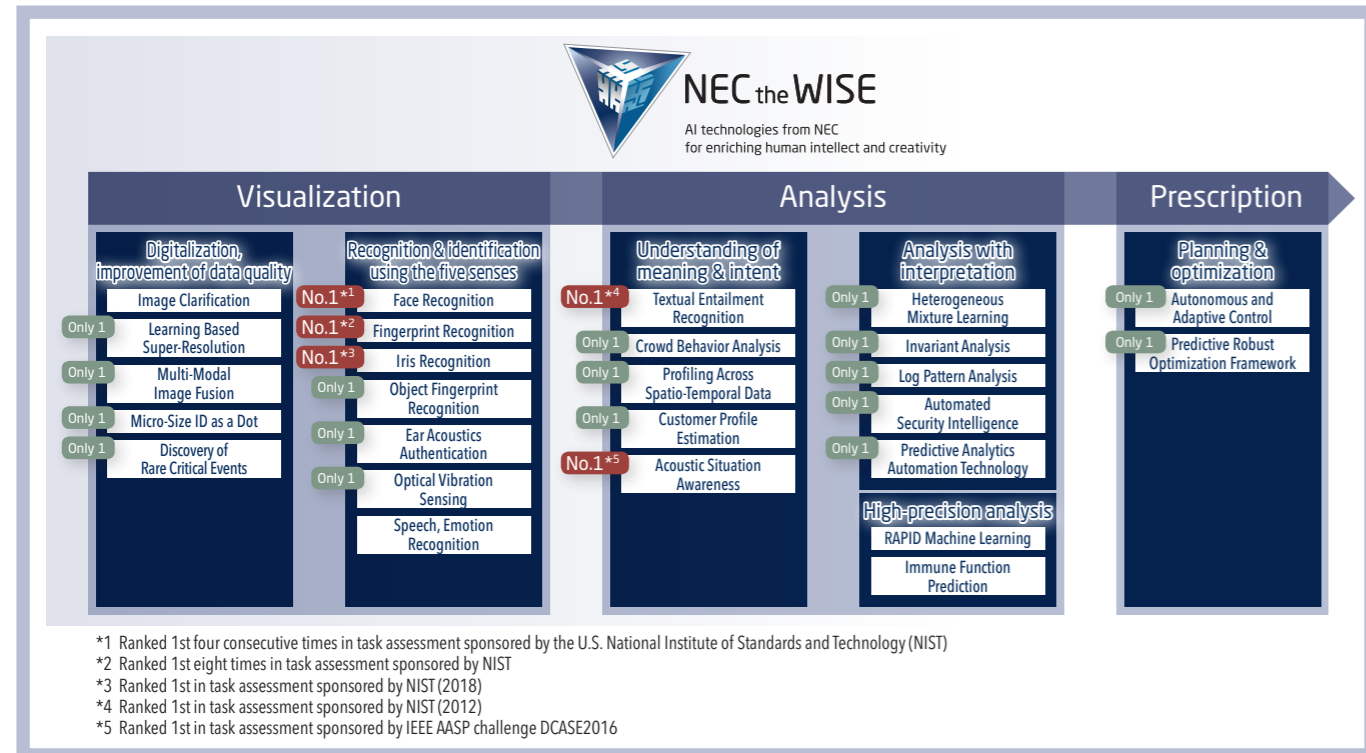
NEC the WISE

AI technologies from NEC
for enriching human intellect and creativity

Visualization

Digitalization, improvement of data quality

Image Clarification

Only 1 Learning Based Super-Resolution

Only 1 Multi-Modal Image Fusion

Only 1 Micro-Size ID as a Dot

Only 1 Discovery of Rare Critical Events

Recognition & identification using the five senses

No.1$^{*1}$ Face Recognition

No.1$^{*2}$ Fingerprint Recognition

No.1$^{*3}$ Iris Recognition

Only 1 Object Fingerprint Recognition

Only 1 Ear Acoustics Authentication

Only 1 Optical Vibration Sensing

Speech, Emotion Recognition

Analysis

Understanding of meaning & intent

No.1$^{*4}$ Textual Entailment Recognition

Only 1 Crowd Behavior Analysis

Only 1 Profiling Across Spatio-Temporal Data

Only 1 Customer Profile Estimation

No.1$^{*5}$ Acoustic Situation Awareness

Analysis with interpretation

Only 1 Heterogeneous Mixture Learning

Only 1 Invariant Analysis

Only 1 Log Pattern Analysis

Only 1 Automated Security Intelligence

Only 1 Predictive Analytics Automation Technology

High-precision analysis

RAPID Machine Learning

Immune Function Prediction

Prescription

Planning & optimization

Only 1 Autonomous and Adaptive Control

Only 1 Predictive Robust Optimization Framework

*1 Ranked 1st four consecutive times in task assessment sponsored by the U.S. National Institute of Standards and Technology (NIST)
*2 Ranked 1st eight times in task assessment sponsored by NIST
*3 Ranked 1st in task assessment sponsored by NIST (2018)
*4 Ranked 1st in task assessment sponsored by NIST (2012)
*5 Ranked 1st in task assessment sponsored by IEEE AASP challenge DCASE2016